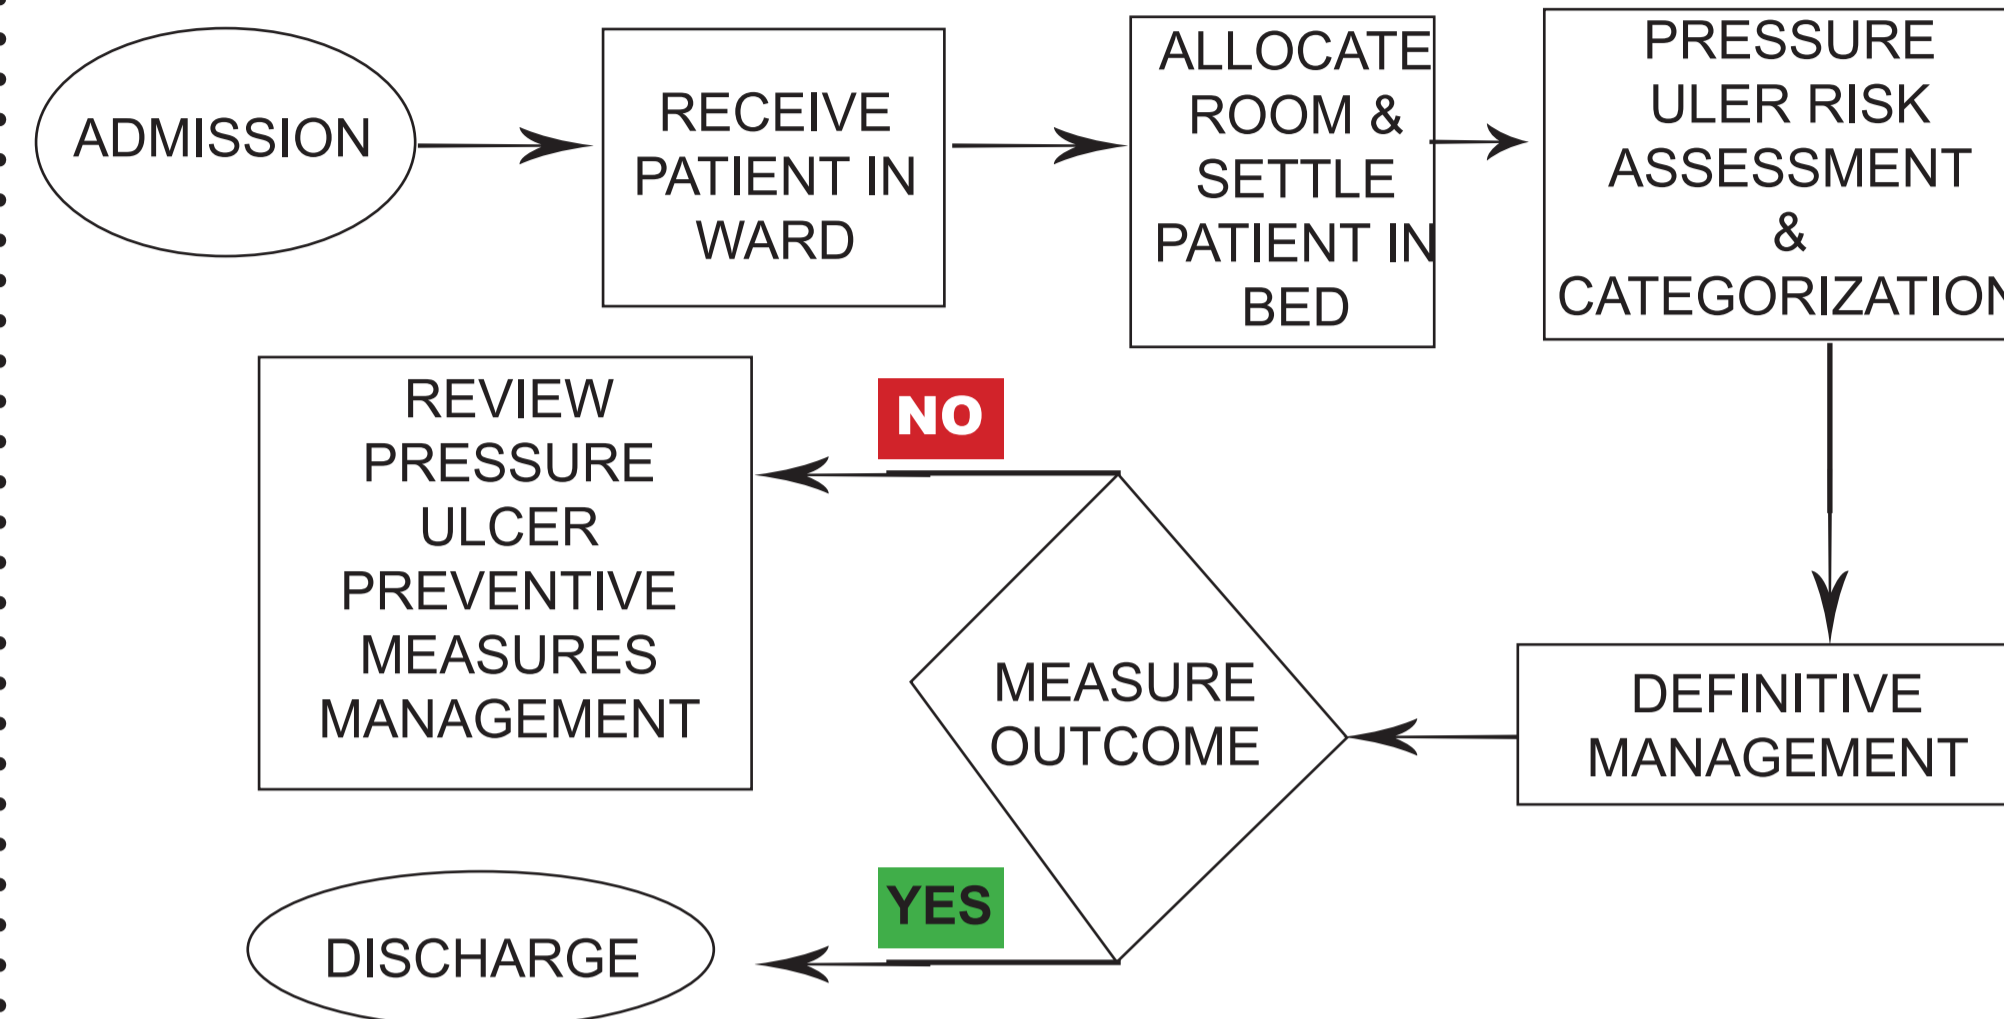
ADMISSION

RECEIVE PATIENT IN WARD

ALLOCATE ROOM & SETTLE PATIENT IN BED

PRESSURE ULER RISK ASSESSMENT & CATEGORIZATION

DEFINITIVE MANAGEMENT

MEASURE OUTCOME

NO

REVIEW PRESSURE ULCER PREVENTIVE MEASURES MANAGEMENT

YES

DISCHARGE